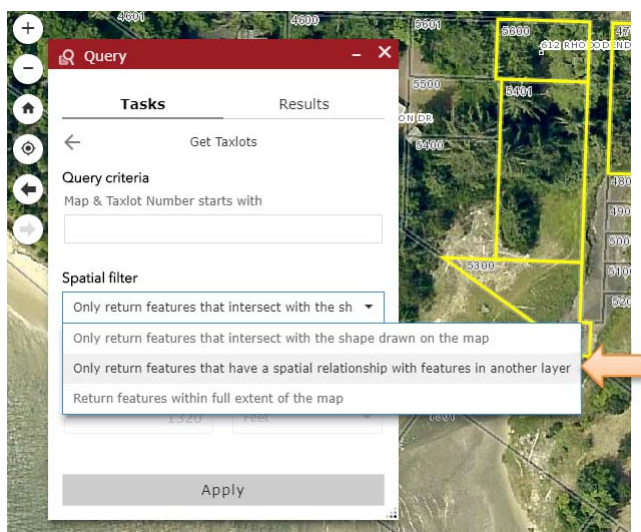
4601
4600
5601
5600
612 RHODODEND
47
5500
5401
ON DR
5400
480
490
300
5300
510
520
Query
Tasks
Results
Get Taxlots
Query criteria
Map & Taxlot Number starts with
Spatial filter
Only return features that intersect with the sh
Only return features that intersect with the shape drawn on the map
Only return features that have a spatial relationship with features in another layer
Return features within full extent of the map
1320
Feet
Apply